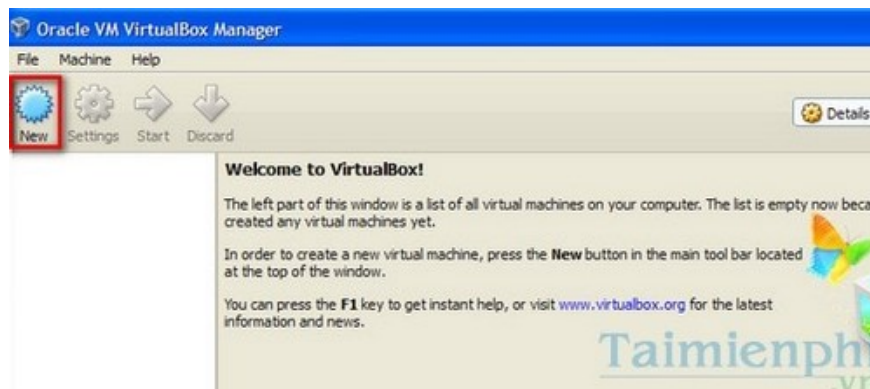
Oracle VM VirtualBox Manager

File Machine Help

New Settings Start Discard

Details

Welcome to VirtualBox!

The left part of this window is a list of all virtual machines on your computer. The list is empty now beca created any virtual machines yet.

In order to create a new virtual machine, press the **New** button in the main tool bar located at the top of the window.

You can press the **F1** key to get instant help, or visit www.virtualbox.org for the latest information and news.

Taimienph